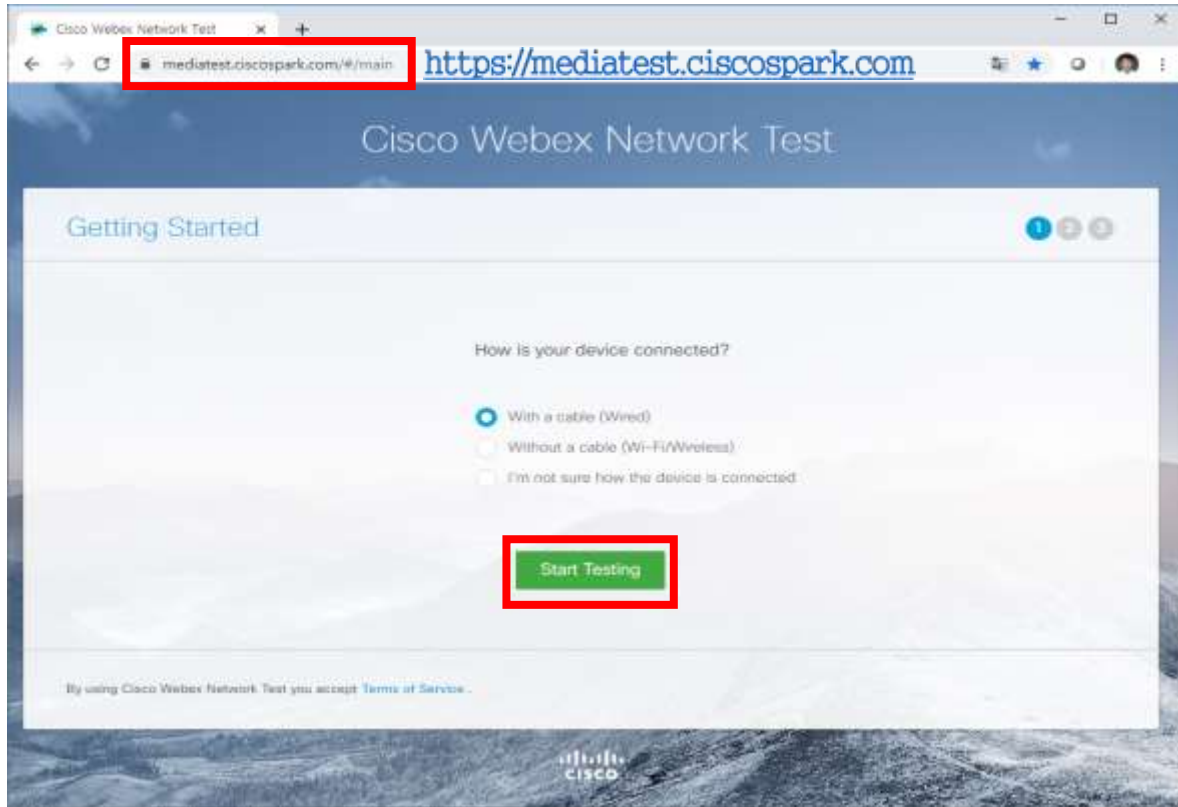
Cisco Webex Network Test ×

mediatest.ciscospark.com/#/main

https://mediatest.ciscospark.com

Cisco Webex Network Test

Getting Started

1 2 3

How is your device connected?

With a cable (Wired)

Without a cable (Wi-Fi/Wireless)

I'm not sure how the device is connected

Start Testing

By using Cisco Webex Network Test you accept Terms of Service .

cisco